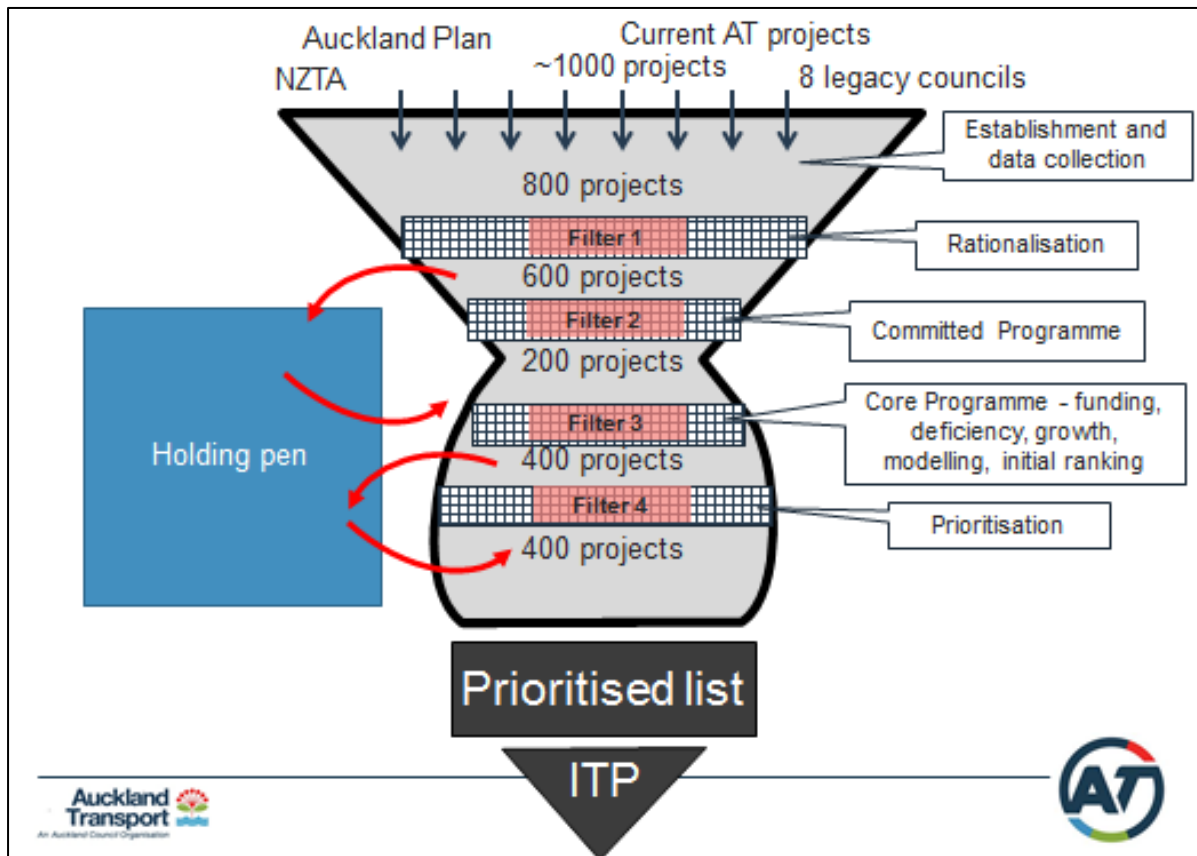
Auckland Plan
Current AT projects
NZTA
~1000 projects
8 legacy councils

Establishment and data collection

800 projects

Filter 1

Rationalisation

600 projects

Filter 2

Committed Programme

200 projects

Holding pen

Filter 3

Core Programme - funding, deficiency, growth, modelling, initial ranking

400 projects

Filter 4

Prioritisation

400 projects

Prioritised list

ITP

Auckland Transport
An Auckland Council Organisation

AT